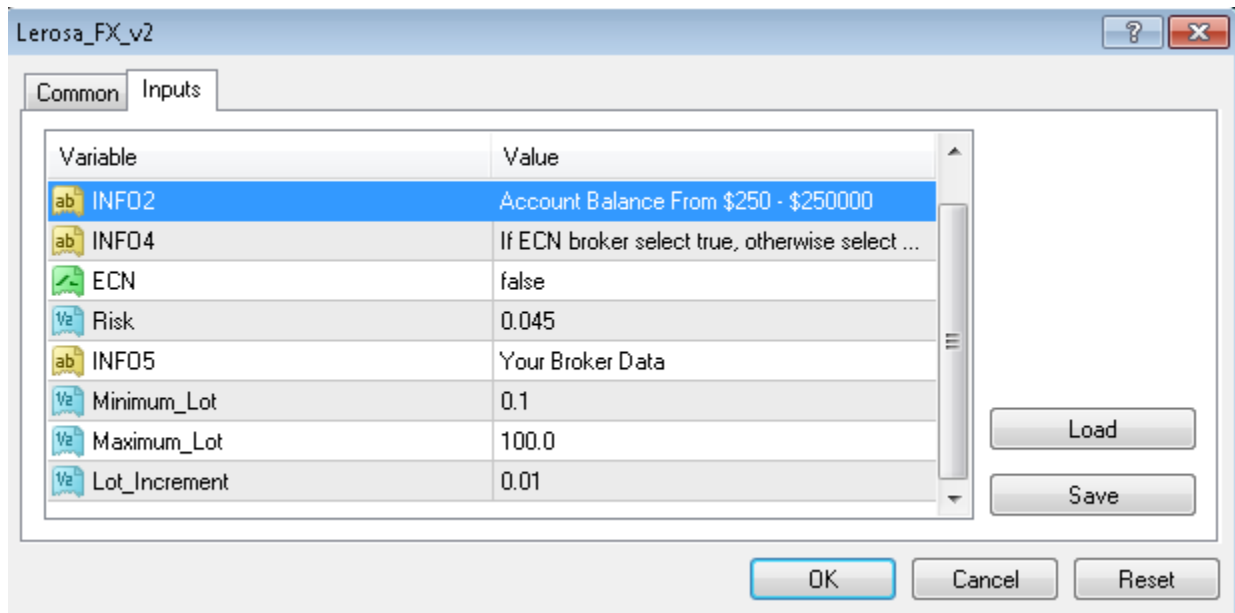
Lerosa_FX_v2

?

Common Inputs

| Variable | Value |
|---|---|
| ab INFO2 | Account Balance From \$250 - \$250000 |
| ab INFO4 | If ECN broker select true, otherwise select ... |
| ECN | false |
| V2 Risk | 0.045 |
| ab INFO5 | Your Broker Data |
| V2 Minimum_Lot | 0.1 |
| V2 Maximum_Lot | 100.0 |
| V2 Lot_Increment | 0.01 |

Load

Save

OK Cancel Reset